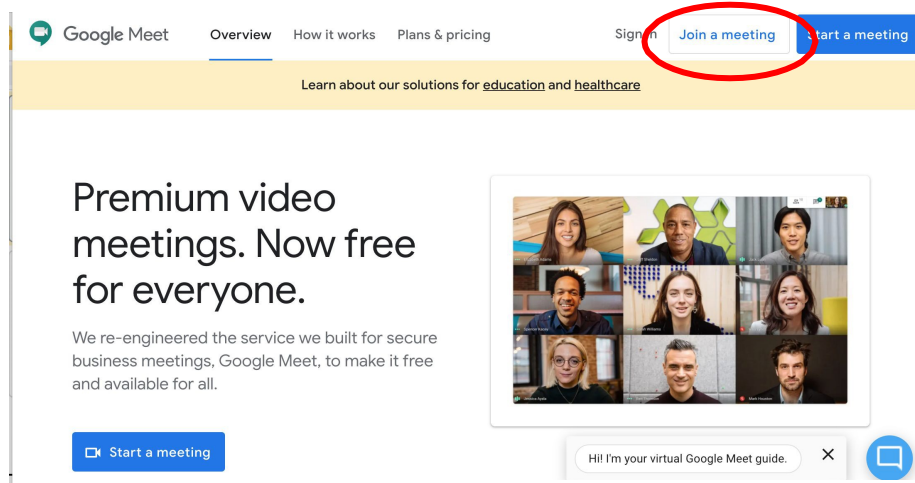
Google Meet Overview How it works Plans & pricing Sign in Join a meeting Start a meeting

Learn about our solutions for education and healthcare

Premium video meetings. Now free for everyone.

We re-engineered the service we built for secure business meetings, Google Meet, to make it free and available for all.

Start a meeting

Hi! I'm your virtual Google Meet guide.